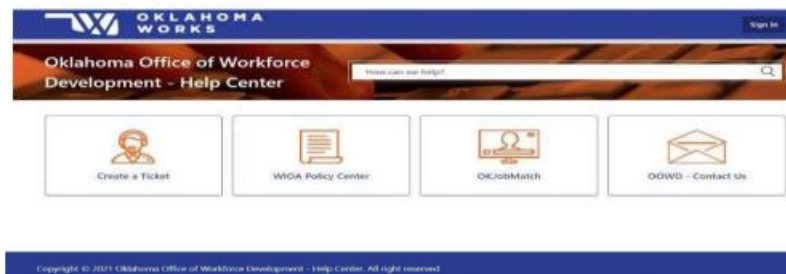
OKLAHOMA WORKS

Sign In

Oklahoma Office of Workforce Development - Help Center

How can we help?

Create a Ticket

WIOA Policy Center

OKJobMatch

OOWD - Contact Us

Copyright © 2021 Oklahoma Office of Workforce Development - Help Center. All right reserved